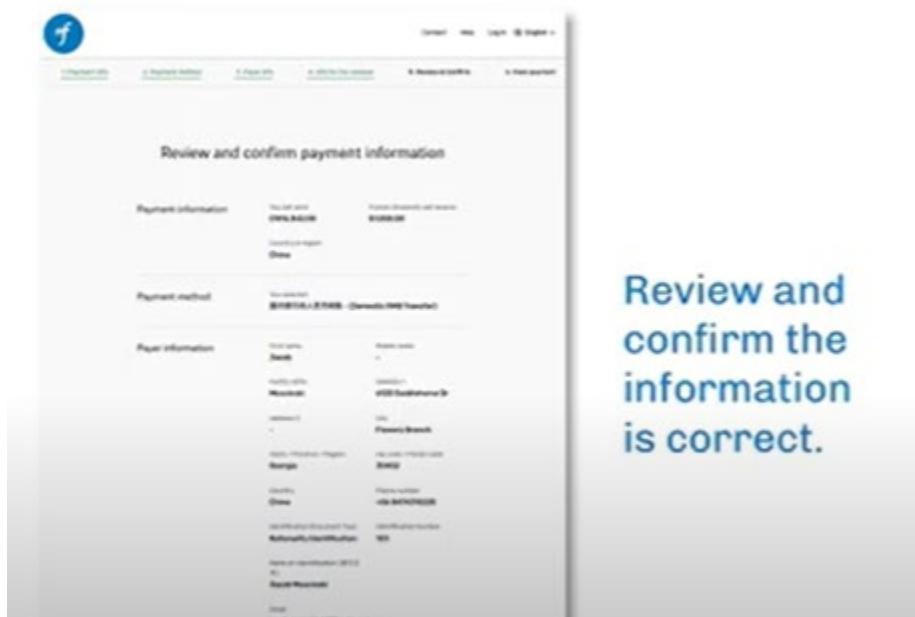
Contact Help Log in English

1. Payment info 2. Payment method 3. Payer info 4. Info for the receiver 5. Review & confirm 6. Make payment

Review and confirm payment information

Payment information

You will send
CNY8,840.08

Amount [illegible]
$1,000.00

Country or region
China

Payment method

You selected
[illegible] - (Domestic RMB Transfer)

Payer information

First name
David

Middle name
-

Family name
Mountain

Address 1
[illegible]

Address 2
-

City
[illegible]

State / Province / Region
Georgia

Zip code / Postal code
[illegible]

Country
China

Phone number
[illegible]

Identification Document Type
Nationality Identification

Identification Number
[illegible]

Name on Identification
David Mountain

Email

Review and confirm the information is correct.